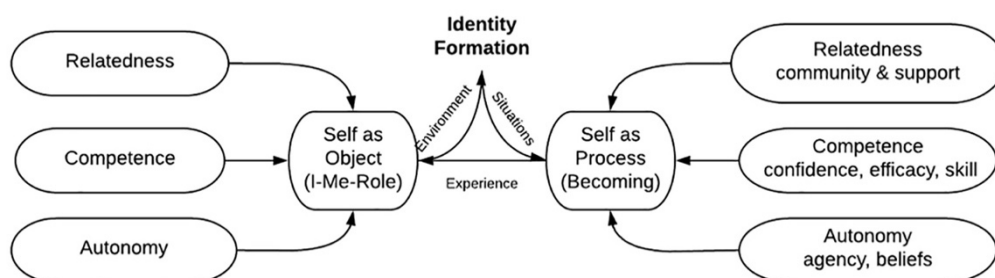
Identity Formation

Relatedness

Competence

Autonomy

Self as Object (I-Me-Role)

Environment

Situations

Experience

Self as Process (Becoming)

Relatedness community & support

Competence confidence, efficacy, skill

Autonomy agency, beliefs